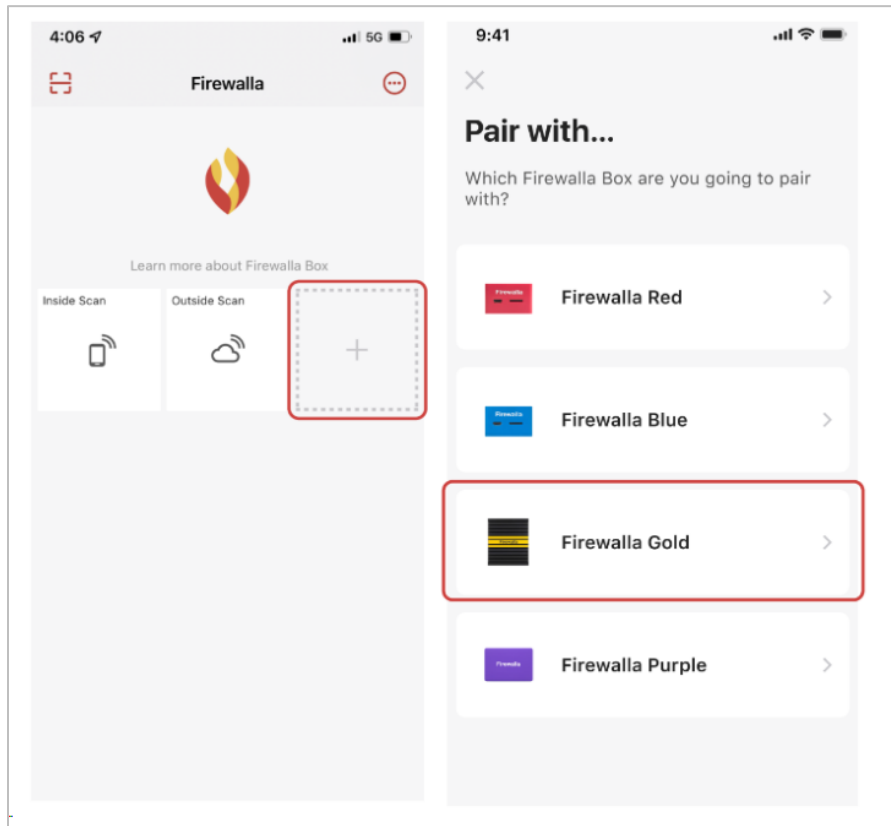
4:06
5G

Firewalla

Learn more about Firewalla Box

Inside Scan

Outside Scan

+

9:41

×

Pair with...

Which Firewalla Box are you going to pair with?

Firewalla Red

Firewalla Blue

Firewalla Gold

Firewalla Purple